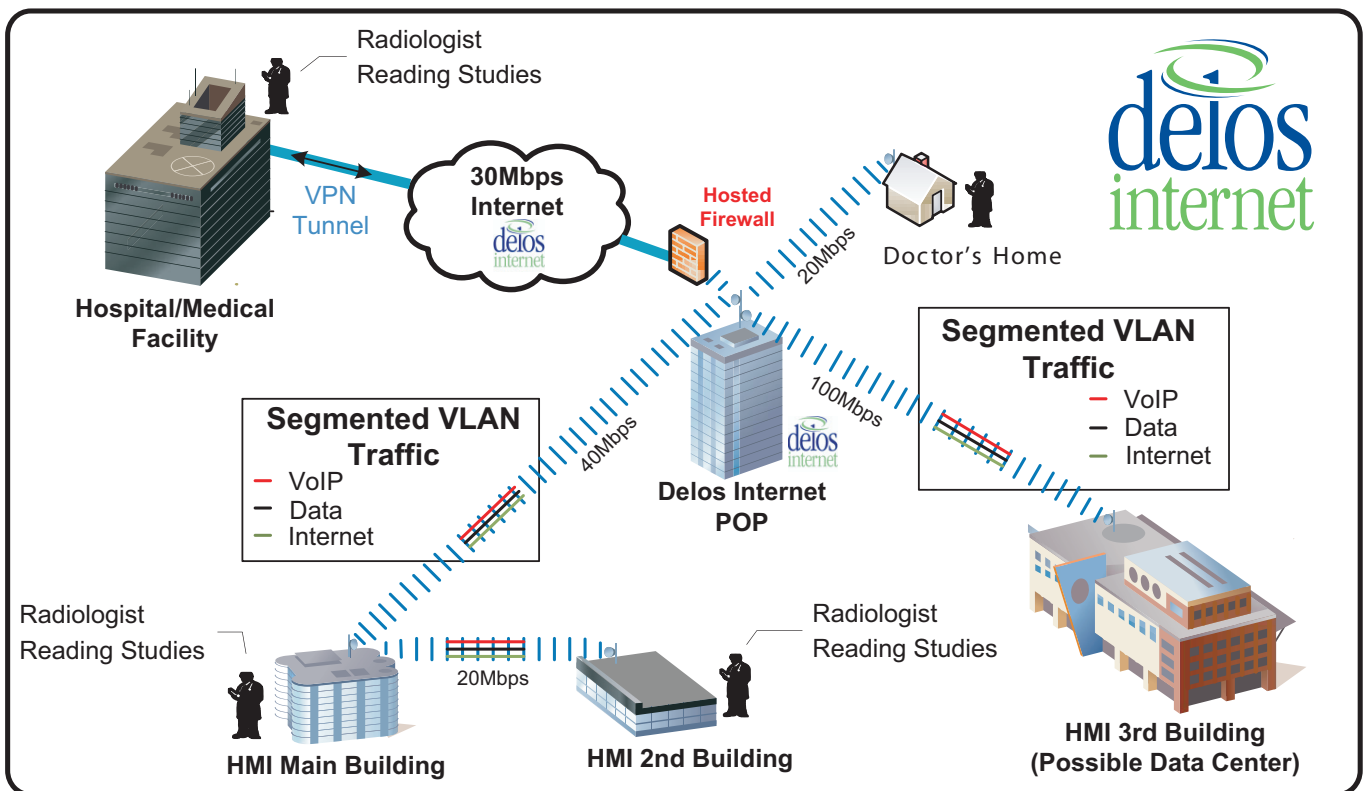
Radiologist
Reading Studies

delos
internet

VPN
Tunnel

30Mbps
Internet
delos
internet

Hosted
Firewall

20Mbps

Doctor's Home

Hospital/Medical
Facility

Segmented VLAN
Traffic
VoIP
Data
Internet

100Mbps

Segmented VLAN
Traffic
VoIP
Data
Internet

40Mbps

delos
internet

Delos Internet
POP

Radiologist
Reading Studies

Radiologist
Reading Studies

20Mbps

HMI Main Building

HMI 2nd Building

HMI 3rd Building
(Possible Data Center)